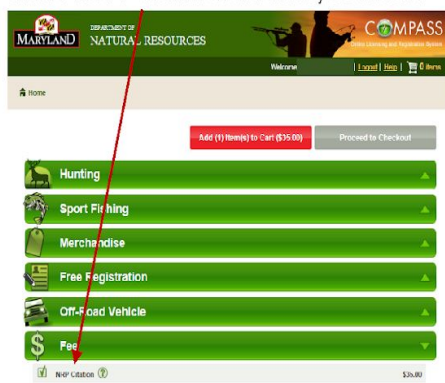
MARYLAND DEPARTMENT OF NATURAL RESOURCES

COMPASS
Online Licensing and Registration System

Welcome | Logout | Help | 0 Items

Home

Add (1) Item(s) to Cart ($35.00)

Proceed to Checkout

Hunting

Sport Fishing

Merchandise

Free Registration

Off-Road Vehicle

Fee

NHP Citation

$35.00